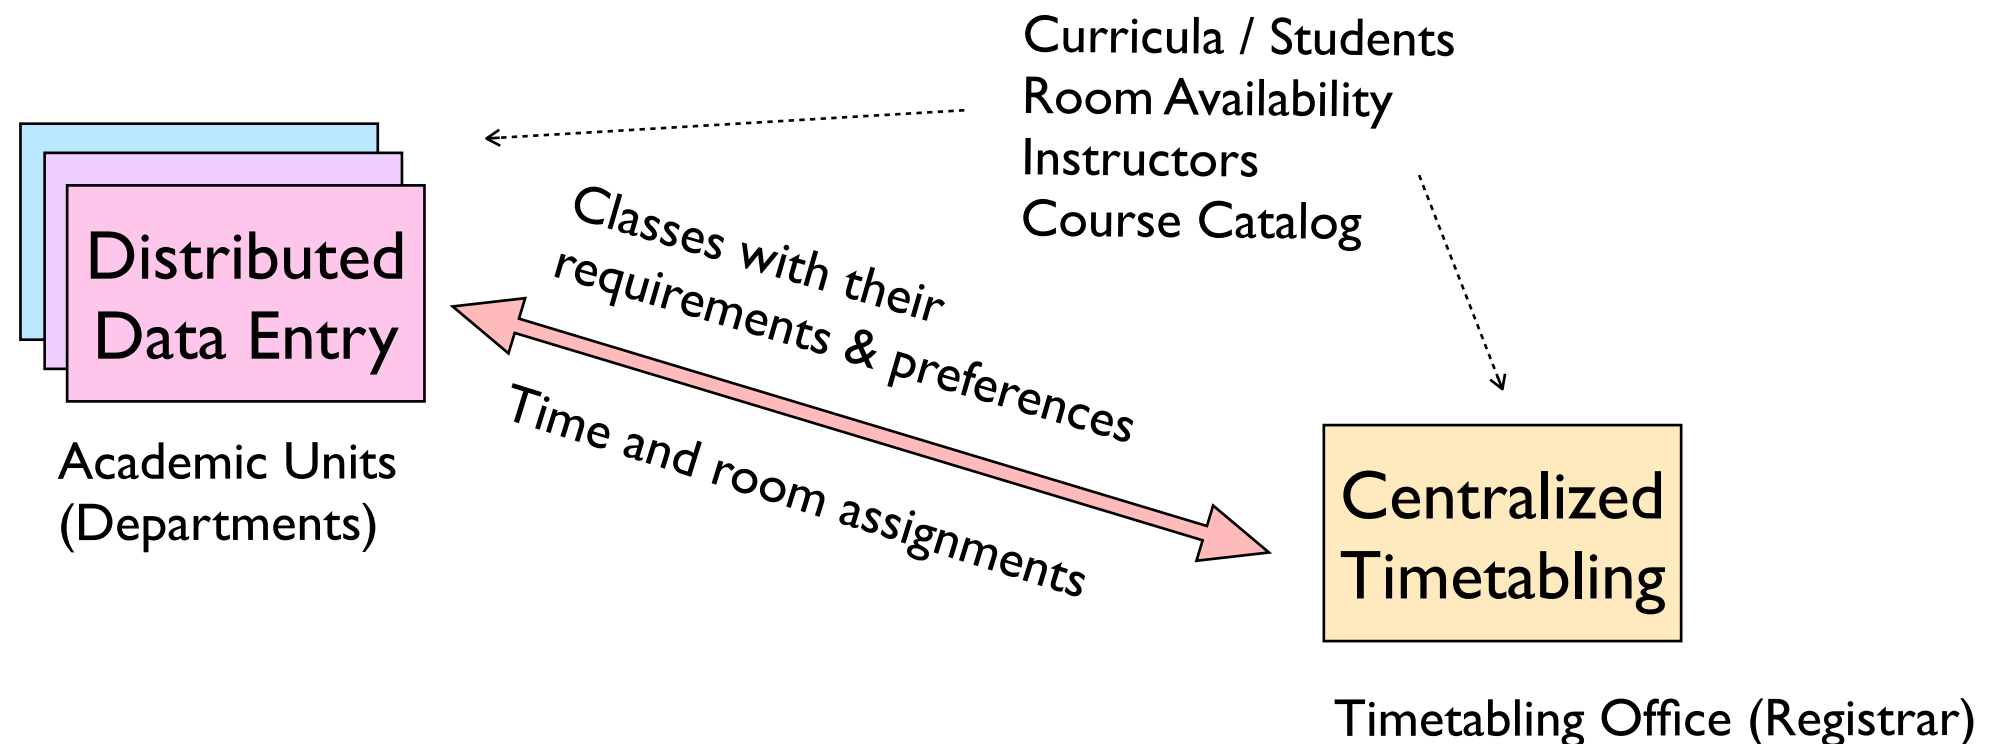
Curricula / Students
Room Availability
Instructors
Course Catalog

Distributed Data Entry

Academic Units (Departments)

Classes with their requirements & preferences

Time and room assignments

Centralized Timetabling

Timetabling Office (Registrar)